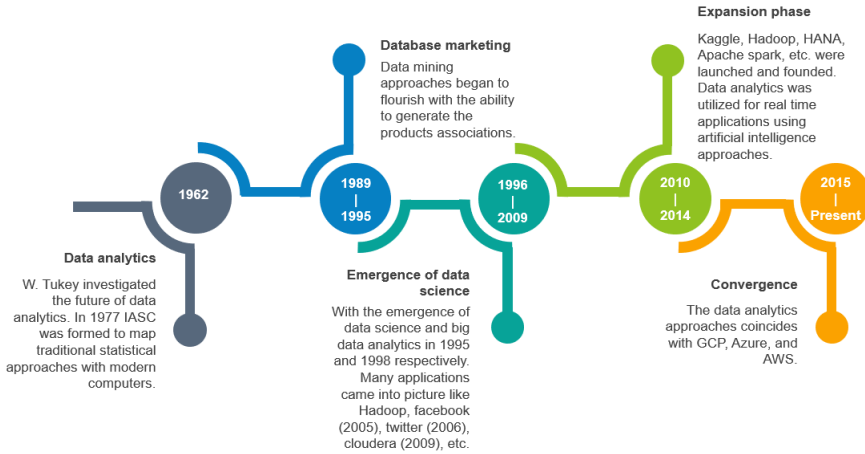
Expansion phase

Kaggle, Hadoop, HANA, Apache spark, etc. were launched and founded. Data analytics was utilized for real time applications using artificial intelligence approaches.

Database marketing

Data mining approaches began to flourish with the ability to generate the products associations.

1962

1989
|
1995

1996
|
2009

2010
|
2014

2015
|
Present

Data analytics

W. Tukey investigated the future of data analytics. In 1977 IASC was formed to map traditional statistical approaches with modern computers.

Emergence of data science

With the emergence of data science and big data analytics in 1995 and 1998 respectively. Many applications came into picture like Hadoop, facebook (2005), twitter (2006), cloudera (2009), etc.

Convergence

The data analytics approaches coincides with GCP, Azure, and AWS.